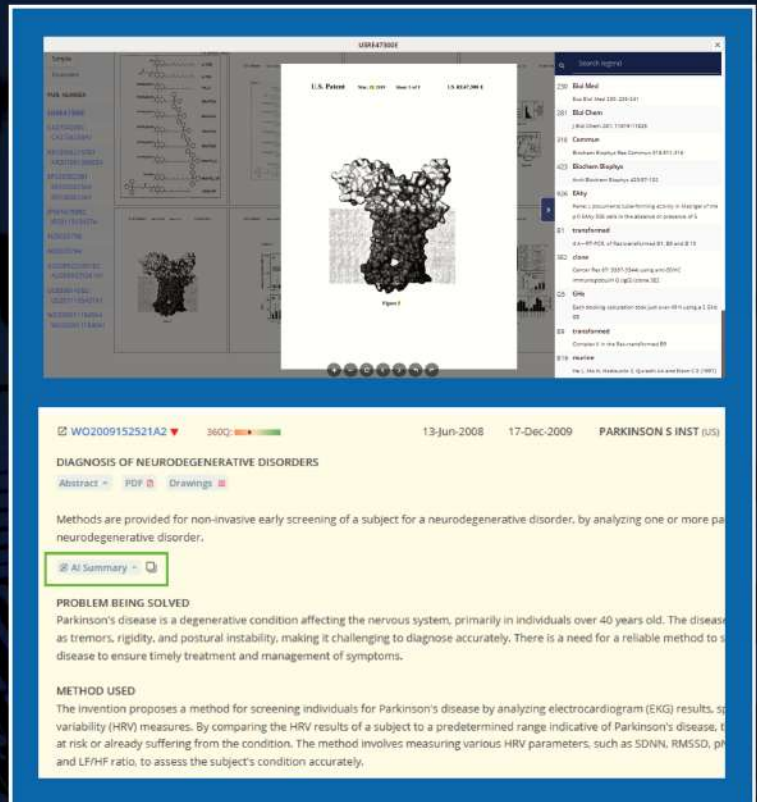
US8647300E

Search legend

U.S. Patent

Figure 1

230 Biol Med

281 Biol Chem

316 Commun

423 Biochem Biophys

926 EAhy

81 transformed

382 clone

25 GHz

83 transformed

819 routine

WO2009152521A2 ▼ 360Q: 13-Jun-2008 17-Dec-2009 PARKINSON S INST (US)

DIAGNOSIS OF NEURODEGENERATIVE DISORDERS

Abstract PDF Drawings

Methods are provided for non-invasive early screening of a subject for a neurodegenerative disorder, by analyzing one or more pa neurodegenerative disorder.

AI Summary

PROBLEM BEING SOLVED

Parkinson's disease is a degenerative condition affecting the nervous system, primarily in individuals over 40 years old. The disease as tremors, rigidity, and postural instability, making it challenging to diagnose accurately. There is a need for a reliable method to s disease to ensure timely treatment and management of symptoms.

METHOD USED

The invention proposes a method for screening individuals for Parkinson's disease by analyzing electrocardiogram (EKG) results, sp variability (HRV) measures. By comparing the HRV results of a subject to a predetermined range indicative of Parkinson's disease, t at risk or already suffering from the condition. The method involves measuring various HRV parameters, such as SDNN, RMSSD, ph and LF/HF ratio, to assess the subject's condition accurately.